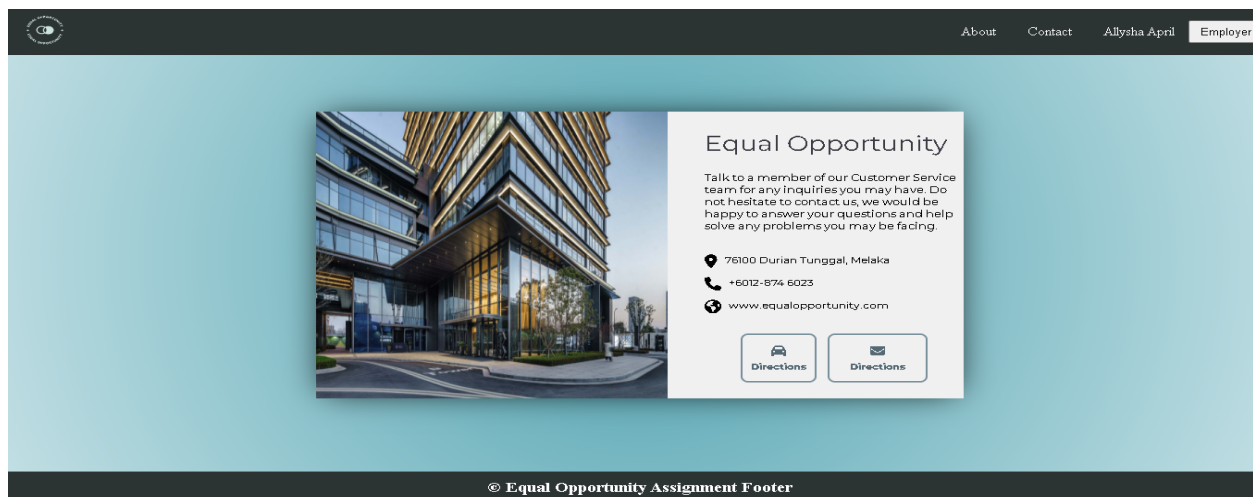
About Contact Allysha April Employer

Equal Opportunity

Talk to a member of our Customer Service team for any inquiries you may have. Do not hesitate to contact us, we would be happy to answer your questions and help solve any problems you may be facing.

76100 Durian Tunggal, Melaka

+6012-874 6023

www.equalopportunity.com

Directions Directions

© Equal Opportunity Assignment Footer